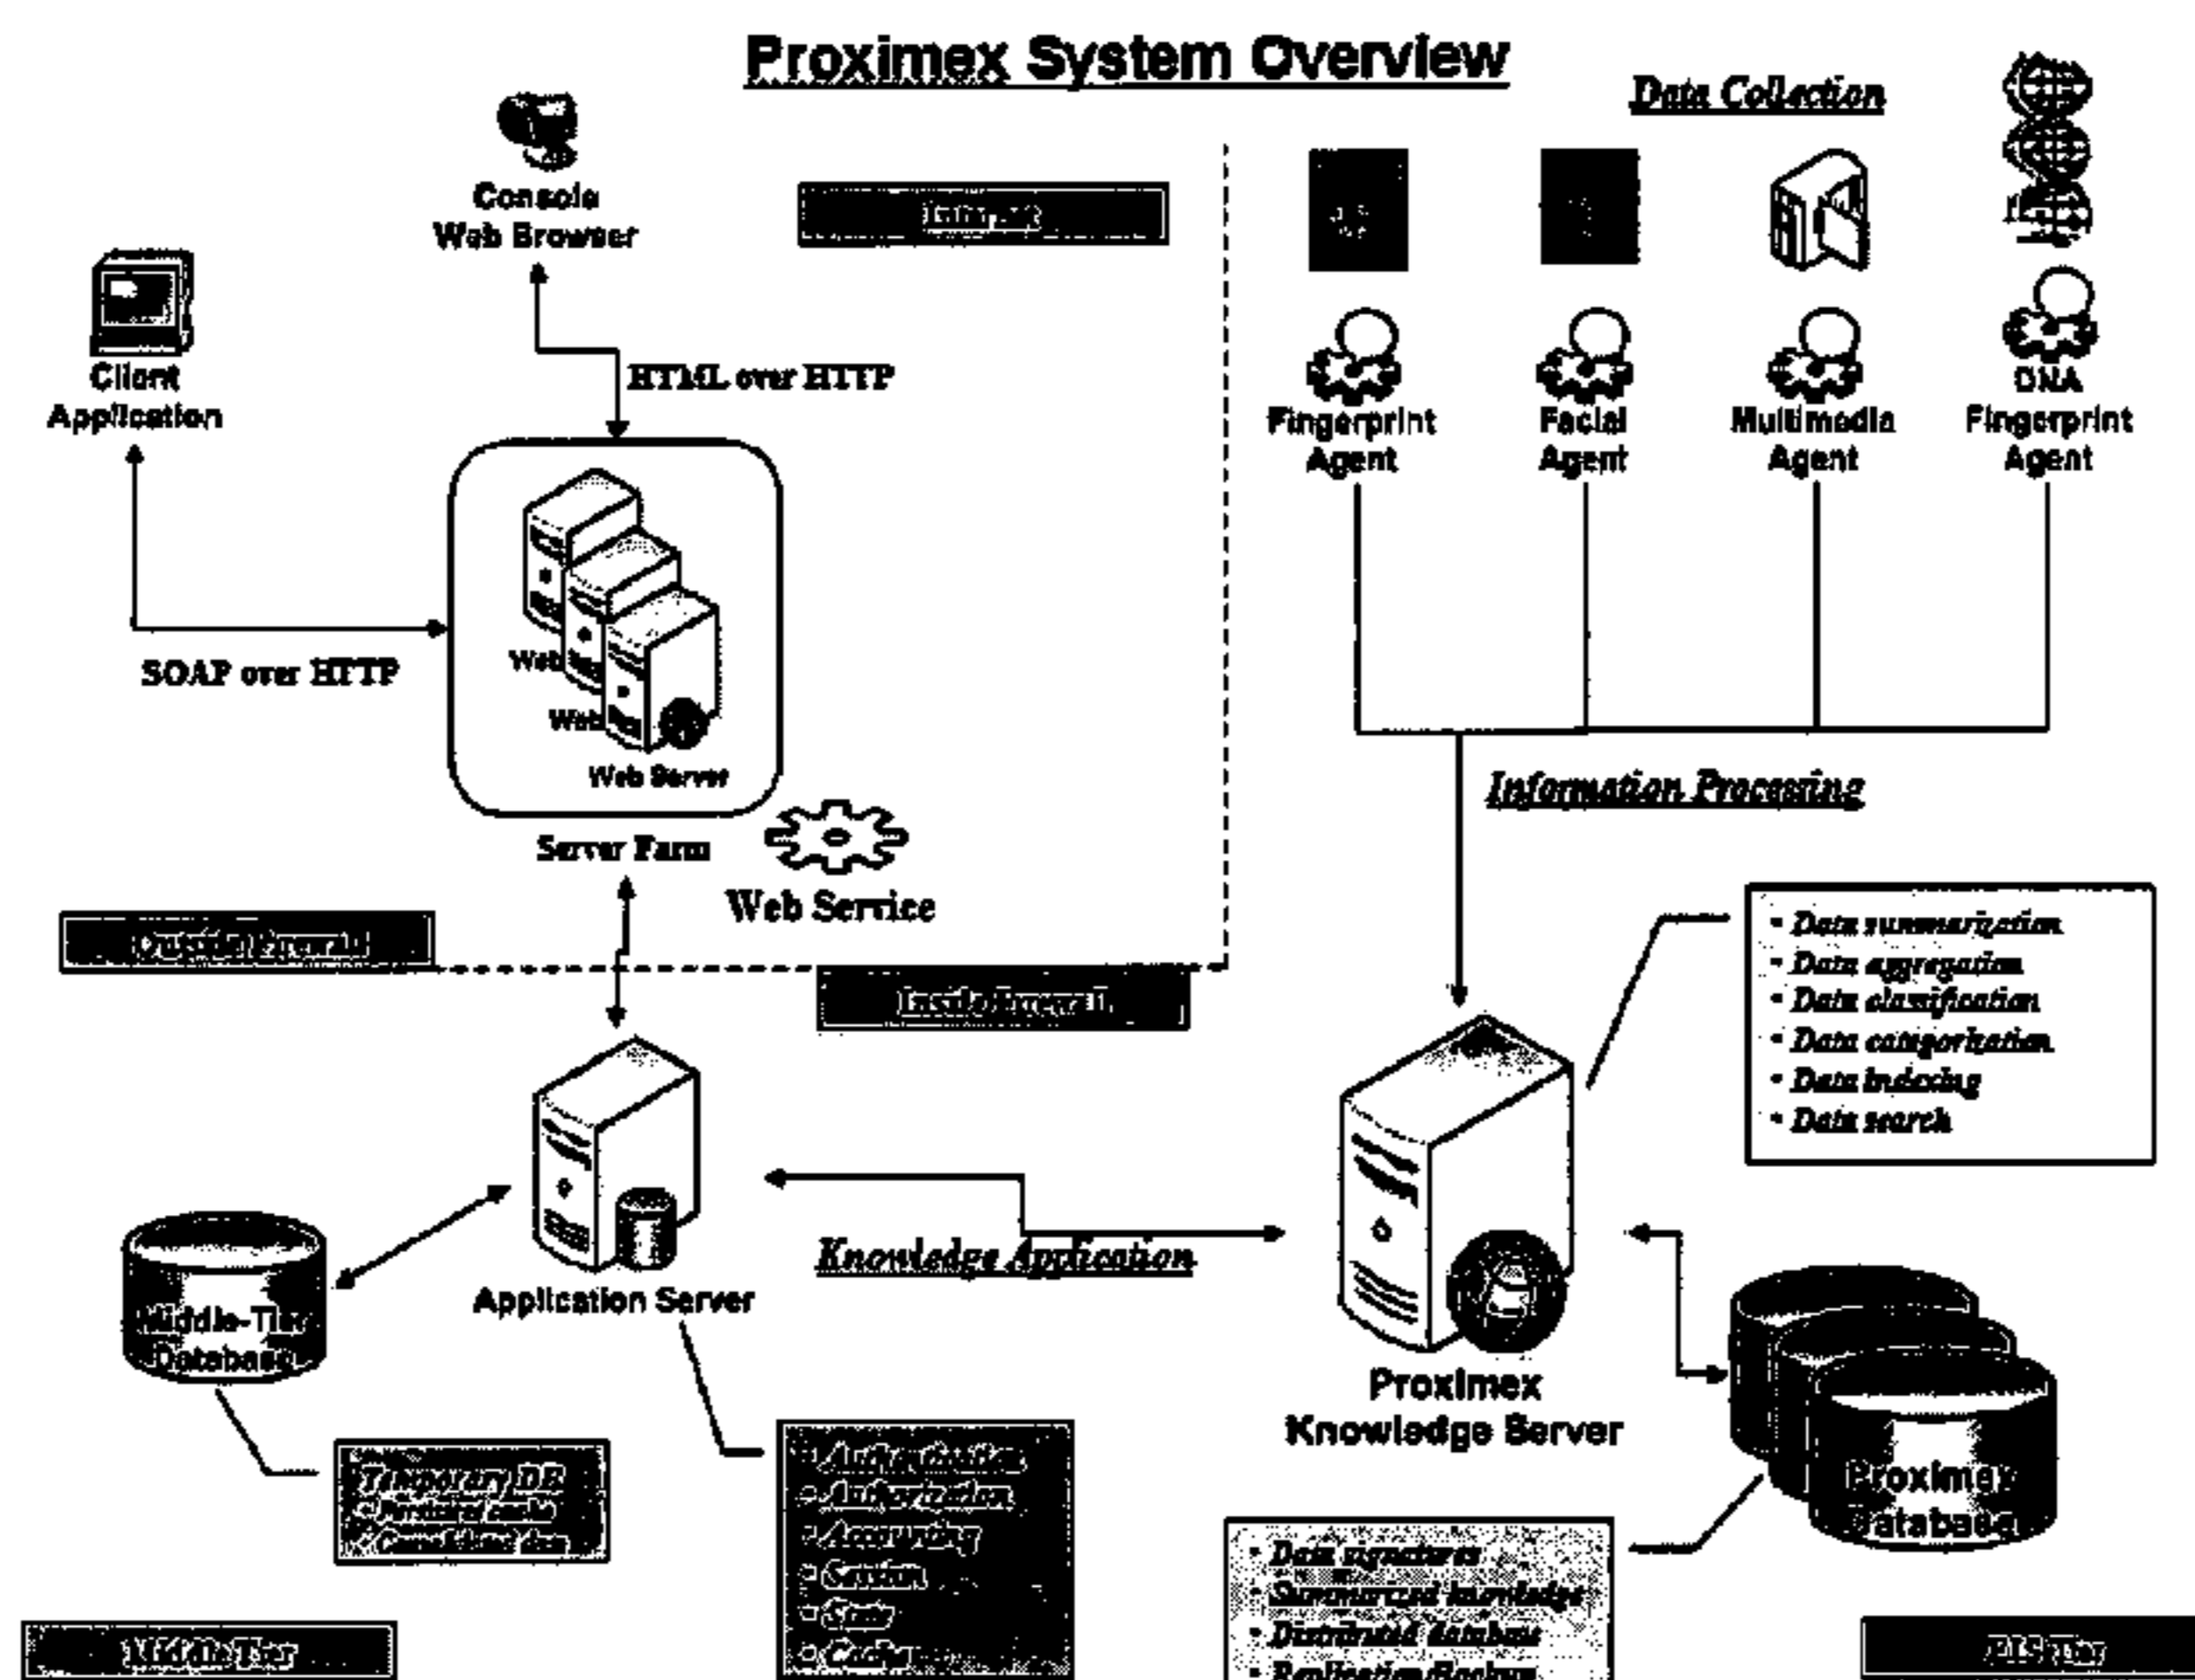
Proximex System Overview

Data Collection

Console Web Browser

Internet

Client Application

HTML over HTTP

Fingerprint Agent

Facial Agent

Multimedia Agent

DNA Fingerprint Agent

SOAP over HTTP

Web

Web

Web Server

Server Farm

Web Service

Information Processing

Outside Firewall

Inside Firewall

• Data summarization
• Data aggregation
• Data classification
• Data categorization
• Data indexing
• Data search

Knowledge Application

Middle-Tier Database

Application Server

Proximex Knowledge Server

Proximex Database

Temporary DB
• Persistent cache
• Consolidated data

• Authentication
• Authorization
• Accounting
• Session
• State
• Caching

• Data signatures
• Summarized knowledge
• Distributed database
• Replication/Backup

Middle Tier

EIS Tier